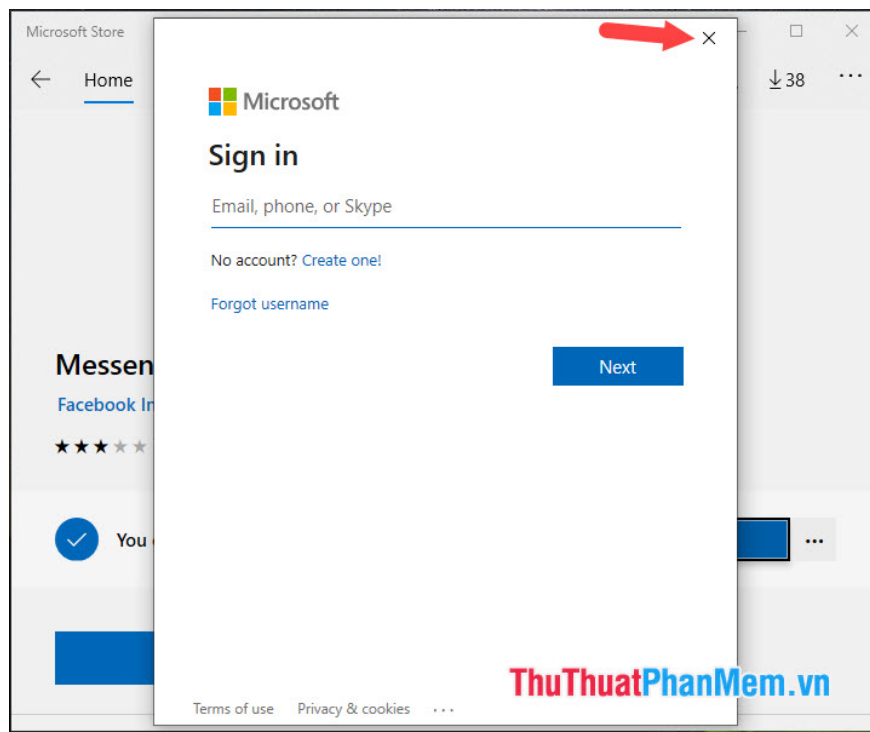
Microsoft Store

Home

38

...

Messen

Facebook In

★★★★★

You

...

Microsoft

Sign in

Email, phone, or Skype

No account? Create one!

Forgot username

Next

Terms of use Privacy & cookies ...

ThuThuatPhanMem.vn